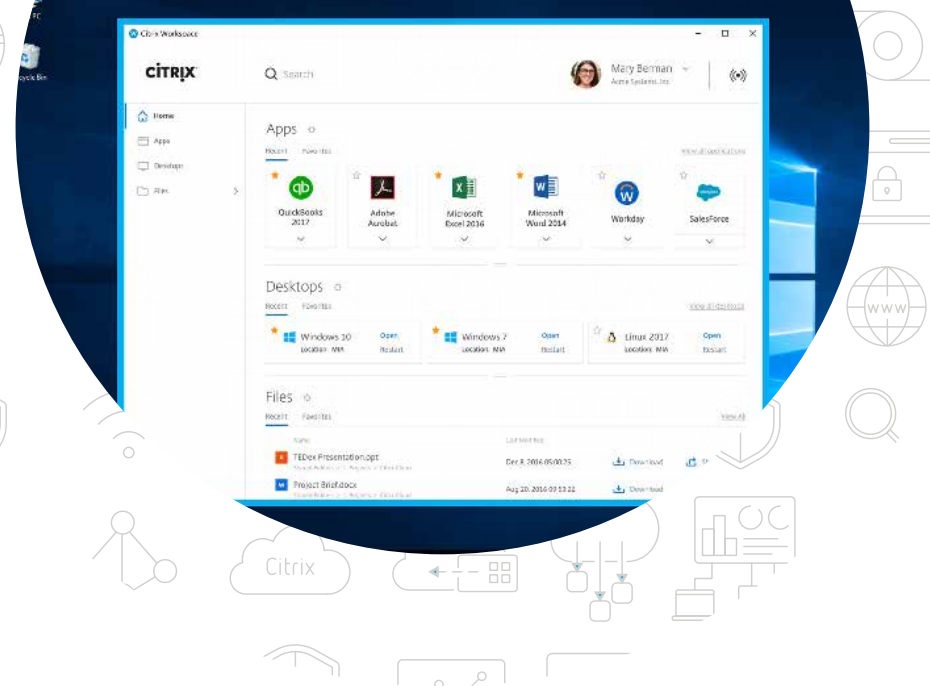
PC

Recycle Bin

Citrix Workspace

CITRIX

Search

Mary Berman
Acme Systems, Inc.

Home
Apps
Desktops
Files

Apps
Recent Favorites
View all applications

QuickBooks 2017
Adobe Acrobat
Microsoft Excel 2016
Microsoft Word 2016
Workday
SalesForce

Desktops
Recent Favorites
View all desktops

Windows 10
Location: N/A
Open
Restart

Windows 7
Location: N/A
Open
Restart

Linux 2017
Location: N/A
Open
Restart

Files
Recent Favorites
View All

Name
Last Modified

TEDex Presentation.ppt
Dec 8, 2016 05:00:25
Download

Project Brief.docx
Aug 20, 2016 03:13:22
Download

Citrix

WWW